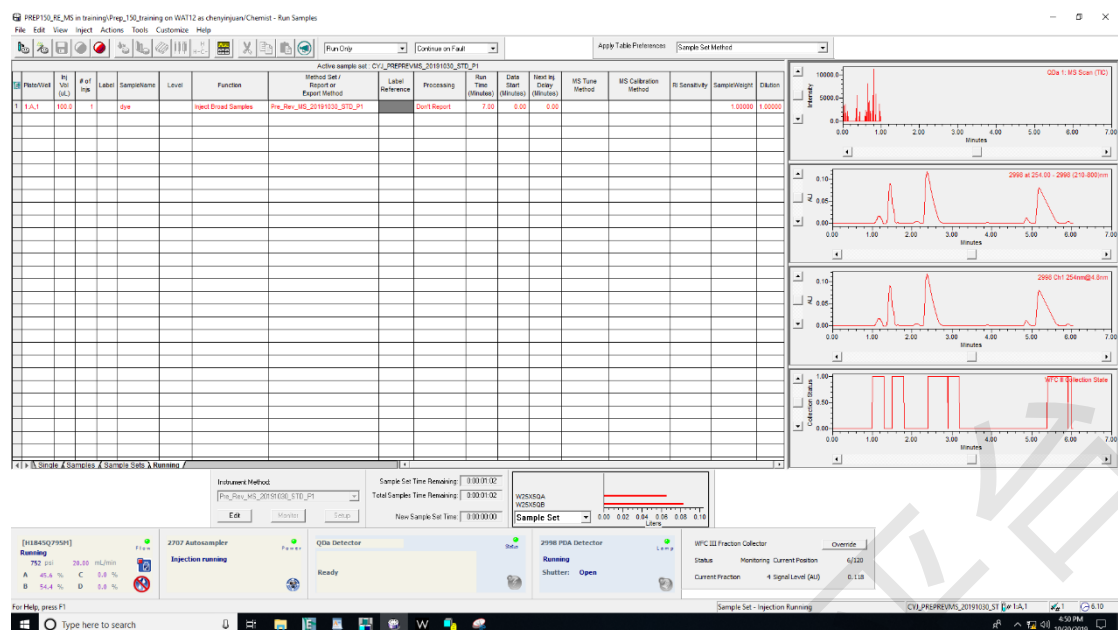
PREP150_FE_MS in training\Prep_150_training on WAT12 as chenyinjuan/Chemist - Run Samples

File Edit View Inject Actions Tools Customize Help

Run Only | Continue on Fault | Apply Table Preferences | Sample Set Method

Active sample set : CYJ_PREPREVMS_20191030_STD_P1

| | Plate/Well | Inj Vol (uL) | # of Injs | Label | SampleName | Level | Function | Method Set / Report or Export Method | Label Reference | Processing | Run Time (Minutes) | Data Start (Minutes) | Next Inj Delay (Minutes) | MS Tune Method | MS Calibration Method | RI Sensitivity | SampleWeight | Dilution |
|---|---|---|---|---|---|---|---|---|---|---|---|---|---|---|---|---|---|---|
| 1 | 1:A,1 | 100.0 | 1 | | dye | | Inject Broad Samples | Pre_Rev_MS_20191030_STD_P1 | | Don't Report | 7.00 | 0.00 | 0.00 | | | | 1.00000 | 1.00000 |

Single | Samples | Sample Sets | Running

QDa 1: MS Scan (TIC)
10000.0 5000.0 0.0
Intensity
0.00 1.00 2.00 3.00 4.00 5.00 6.00 7.00
Minutes

2998 at 254.00 - 2998 (210-800)nm
0.10 0.05 0.00
AU
0.00 1.00 2.00 3.00 4.00 5.00 6.00 7.00
Minutes

2998 Ch1 254nm@4.8nm
0.10 0.05 0.00
AU
0.00 1.00 2.00 3.00 4.00 5.00 6.00 7.00
Minutes

WFC II Collection State
1.00 0.50 0.00
Collection Status
0.00 1.00 2.00 3.00 4.00 5.00 6.00 7.00
Minutes

Instrument Method:
Pre_Rev_MS_20191030_STD_P1
Edit Monitor Setup

Sample Set Time Remaining: 0:00:01:02
Total Samples Time Remaining: 0:00:01:02
New Sample Set Time: 0:00:00:00

W25X5QA
W25X5QB
Sample Set
0.00 0.02 0.04 0.06 0.08 0.10
Liters

[H1845Q795M]
Running
752 psi 20.00 mL/min
A 45.6 % C 0.0 %
B 54.4 % D 0.0 %
Flow

2707 Autosampler
Injection running
Power

QDa Detector
Ready
Beta

2998 PDA Detector
Running
Shutter: Open
Lamp

WFC III Fraction Collector
Override
Status Monitoring Current Position 6/120
Current Fraction 4 Signal Level (AU) 0.118

For Help, press F1
Sample Set - Injection Running
CYJ_PREPREVMS_20191030_ST 1:A,1
1 6.10

Type here to search
4:50 PM
10/30/2019